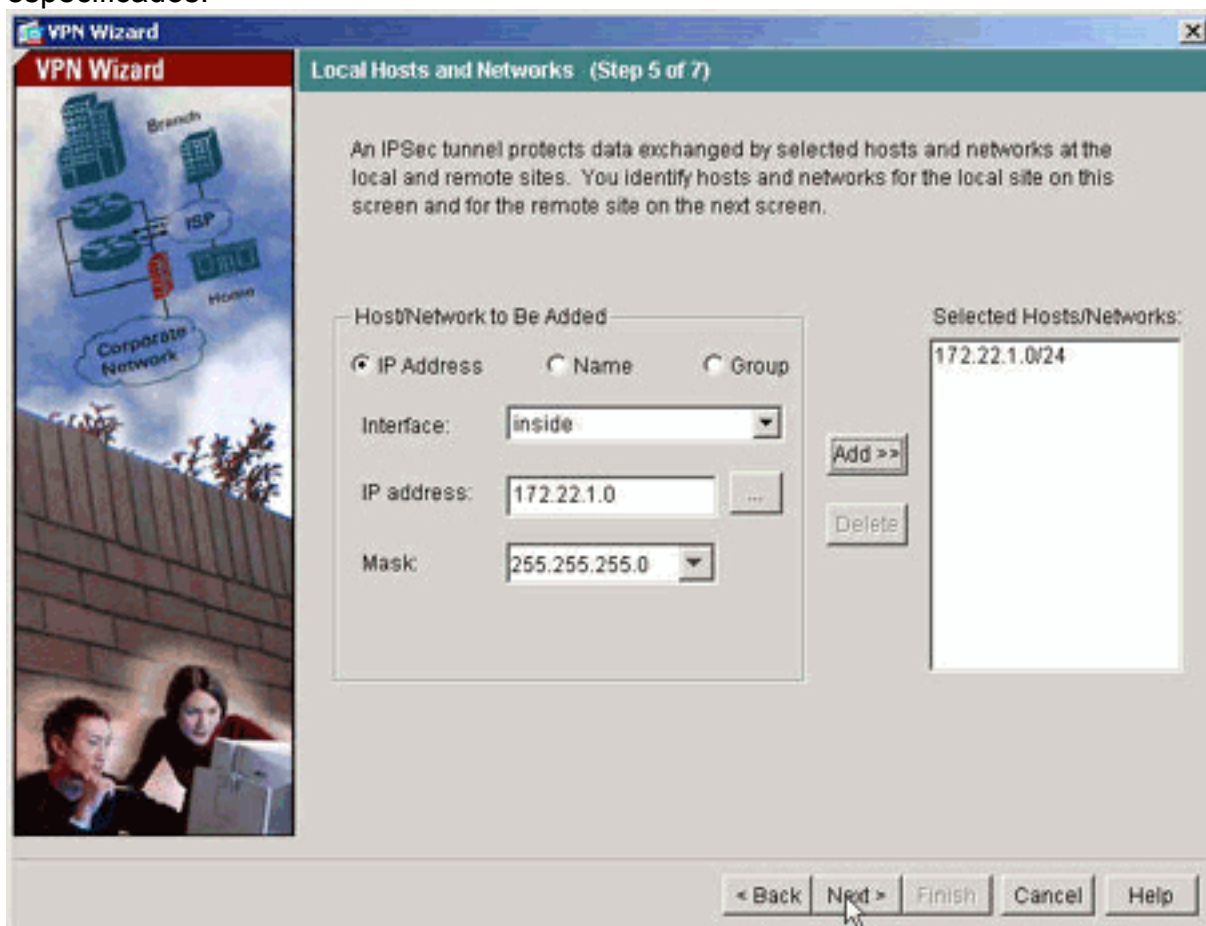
especificados.

VPN Wizard

VPN Wizard

Branch

ISP

Home

Corporate Network

Local Hosts and Networks (Step 5 of 7)

An IPSec tunnel protects data exchanged by selected hosts and networks at the local and remote sites. You identify hosts and networks for the local site on this screen and for the remote site on the next screen.

Host/Network to Be Added

IP Address Name Group

Interface: inside

IP address: 172.22.1.0 ...

Mask: 255.255.255.0

Add >>

Delete

Selected Hosts/Networks:

172.22.1.0/24

< Back Next > Finish Cancel Help